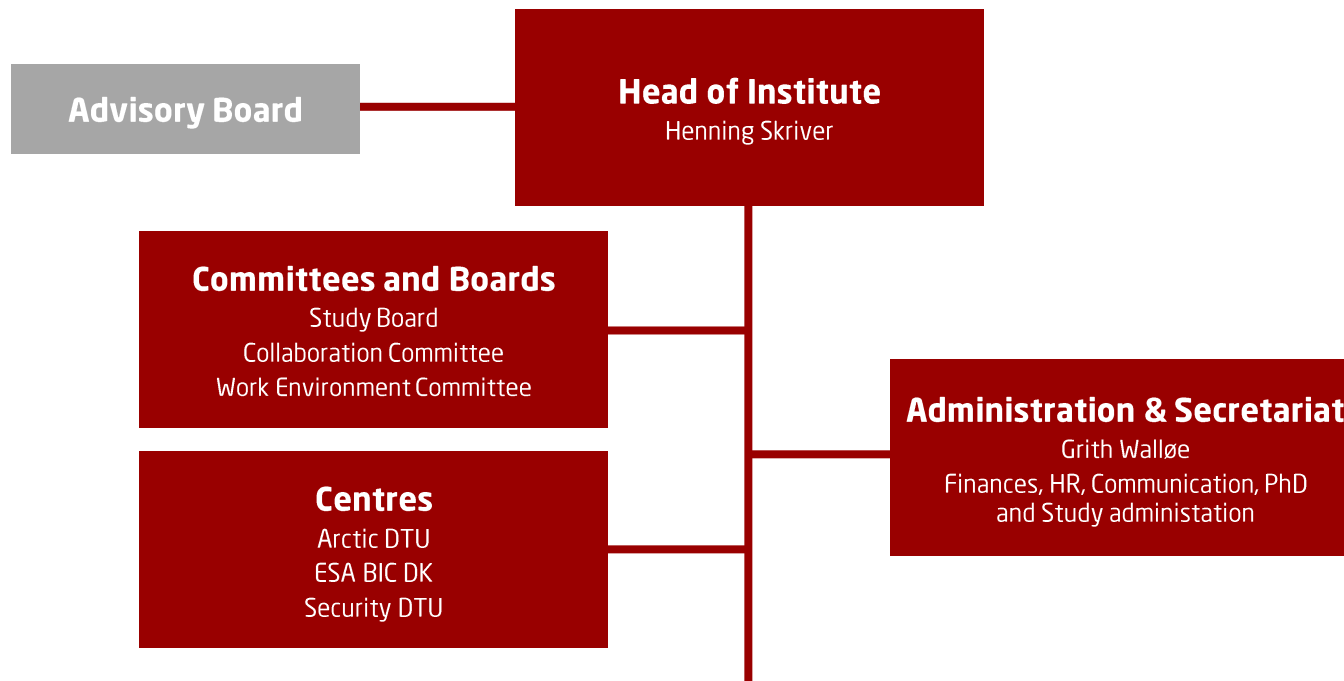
Advisory Board

Head of Institute
Henning Skriver

Committees and Boards
Study Board
Collaboration Committee
Work Environment Committee

Administration & Secretariat
Grith Walløe
Finances, HR, Communication, PhD and Study administation

Centres
Arctic DTU
ESA BIC DK
Security DTU